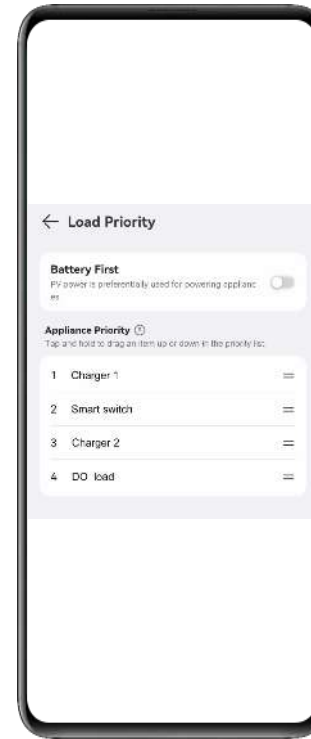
Load Priority

Battery First
PV power is preferentially used for powering appliances

Appliance Priority
Tap and hold to drag an item up or down in the priority list.

1 Charger 1
2 Smart switch
3 Charger 2
4 DO load